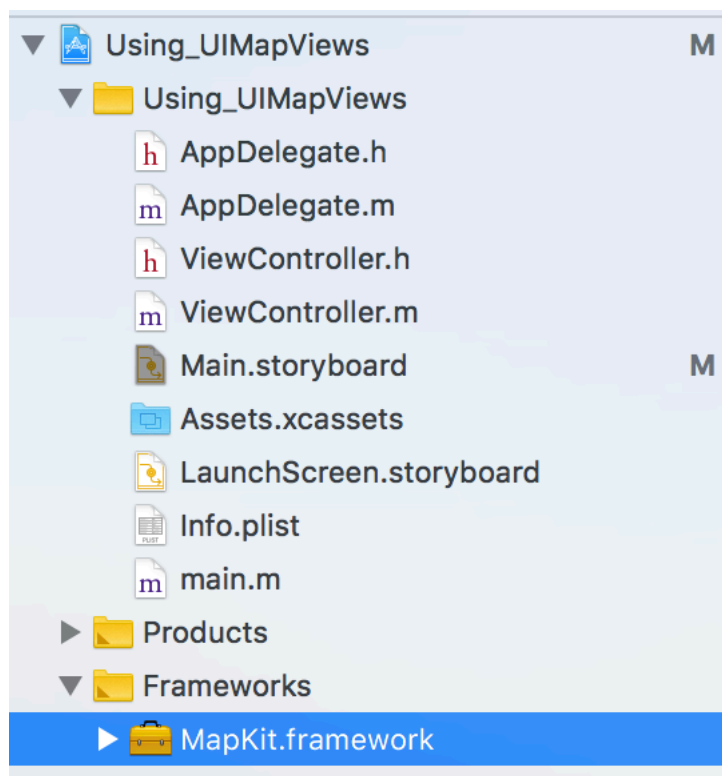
Using_UIMapViews M
Using_UIMapViews
h AppDelegate.h
m AppDelegate.m
h ViewController.h
m ViewController.m
Main.storyboard M
Assets.xcassets
LaunchScreen.storyboard
PLIST Info.plist
m main.m
Products
Frameworks
MapKit.framework